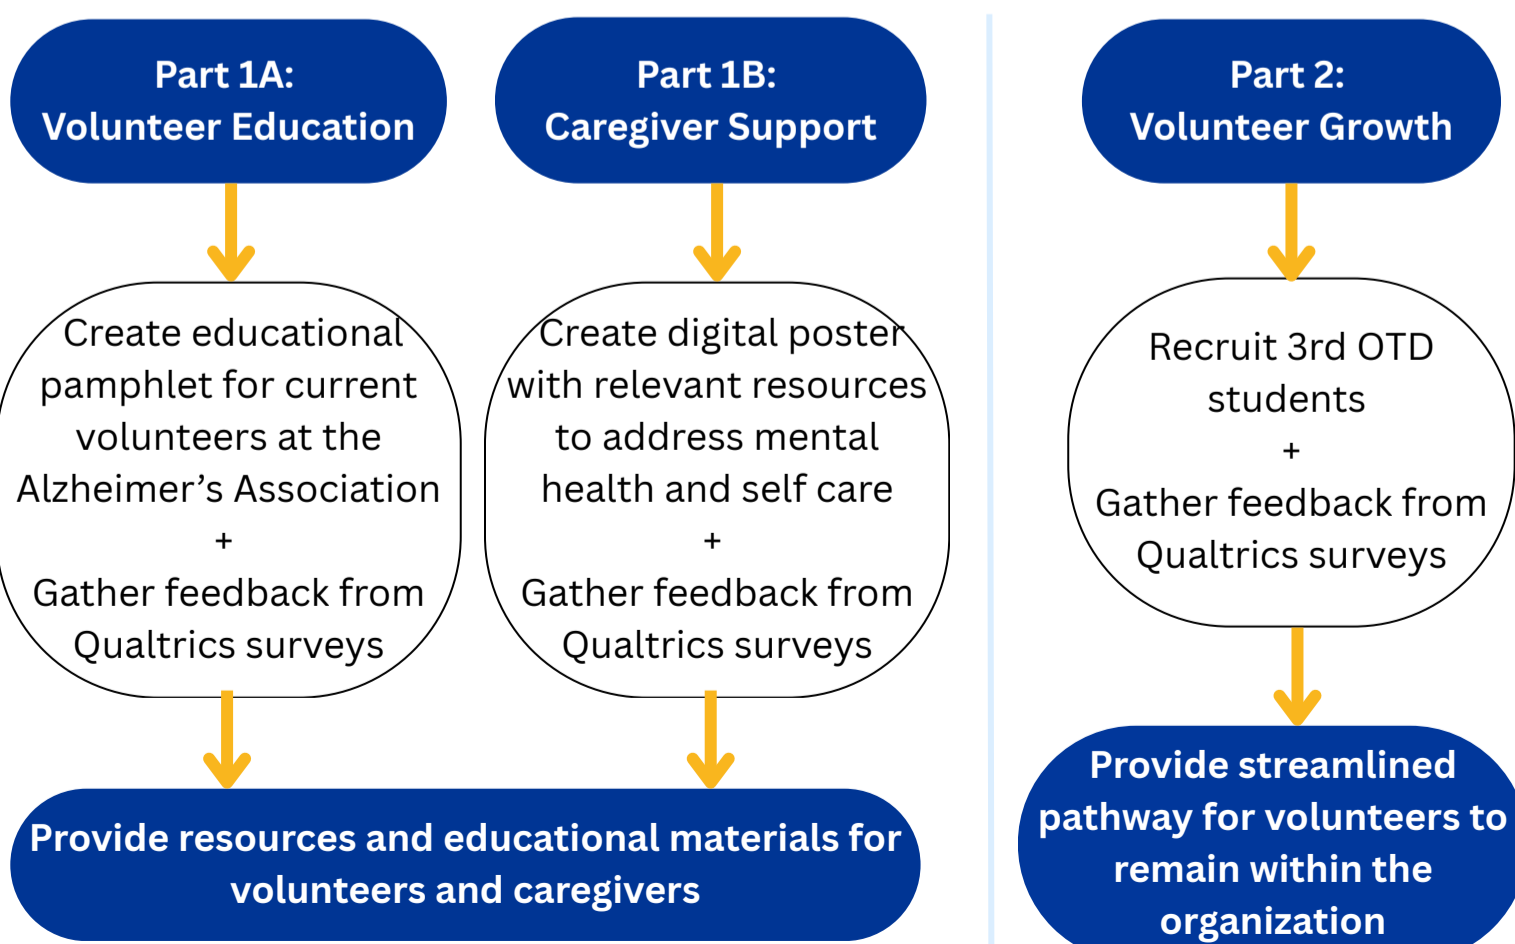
Part 1A:
Volunteer Education

Part 1B:
Caregiver Support

Part 2:
Volunteer Growth

Create educational pamphlet for current volunteers at the Alzheimer’s Association
+
Gather feedback from Qualtrics surveys

Create digital poster with relevant resources to address mental health and self care
+
Gather feedback from Qualtrics surveys

Recruit 3rd OTD students
+
Gather feedback from Qualtrics surveys

Provide resources and educational materials for volunteers and caregivers

Provide streamlined pathway for volunteers to remain within the organization